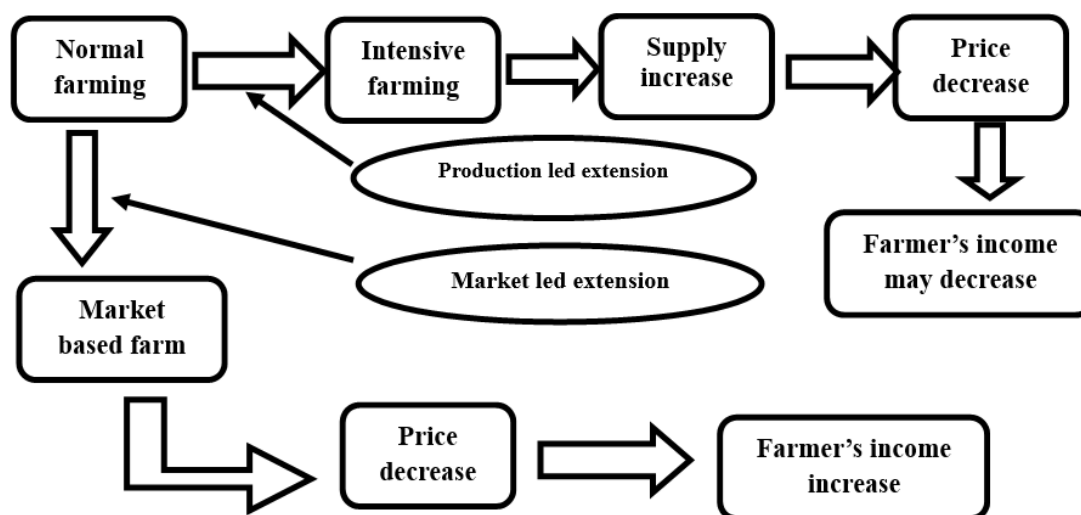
Normal farming

Intensive farming

Supply increase

Price decrease

Production led extension

Farmer’s income may decrease

Market led extension

Market based farm

Price decrease

Farmer’s income increase